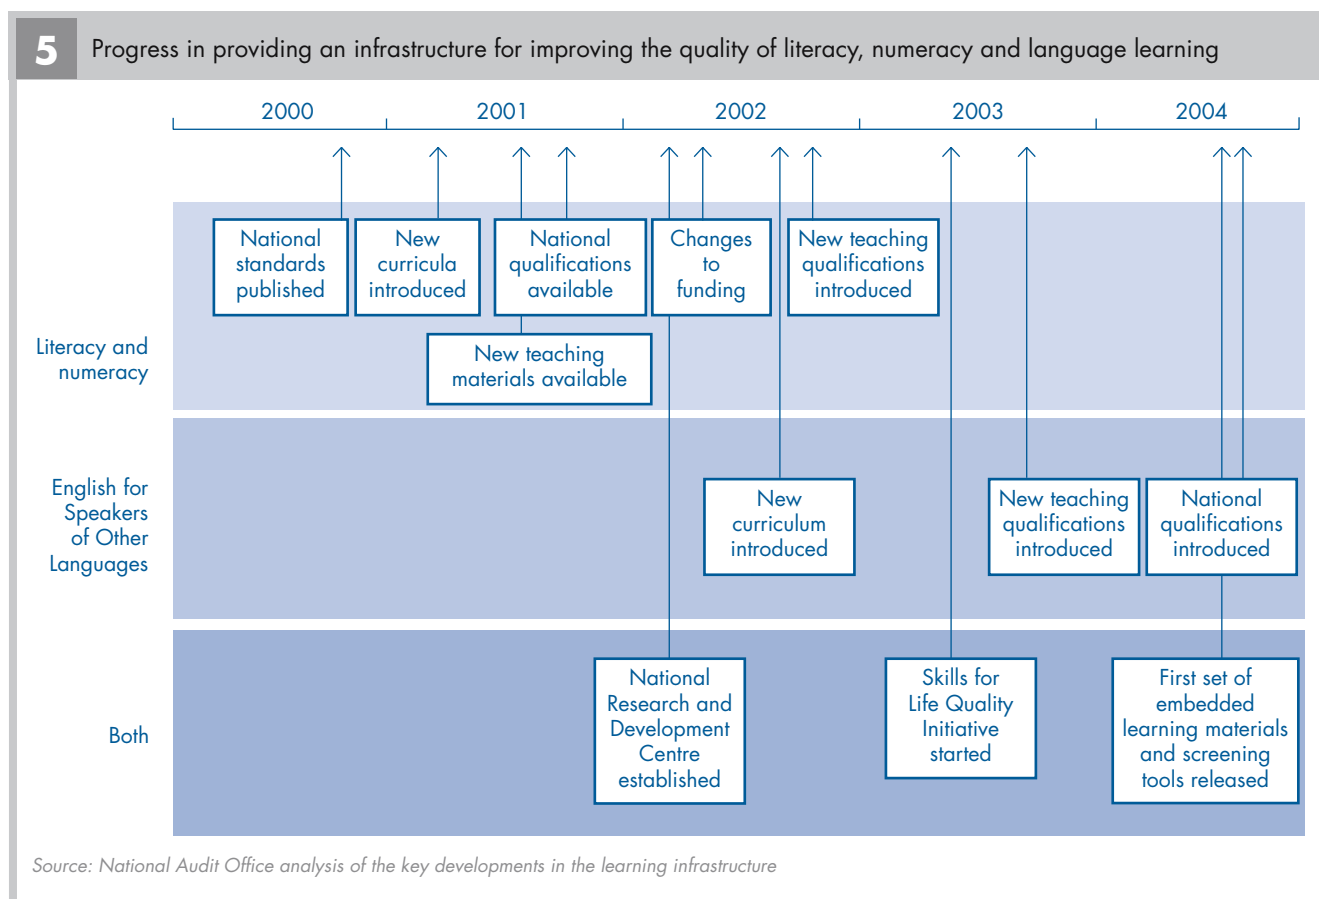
5 Progress in providing an infrastructure for improving the quality of literacy, numeracy and language learning

2000 2001 2002 2003 2004

Literacy and numeracy

National standards published

New curricula introduced

National qualifications available

Changes to funding

New teaching qualifications introduced

New teaching materials available

English for Speakers of Other Languages

New curriculum introduced

New teaching qualifications introduced

National qualifications introduced

Both

National Research and Development Centre established

Skills for Life Quality Initiative started

First set of embedded learning materials and screening tools released

Source: National Audit Office analysis of the key developments in the learning infrastructure